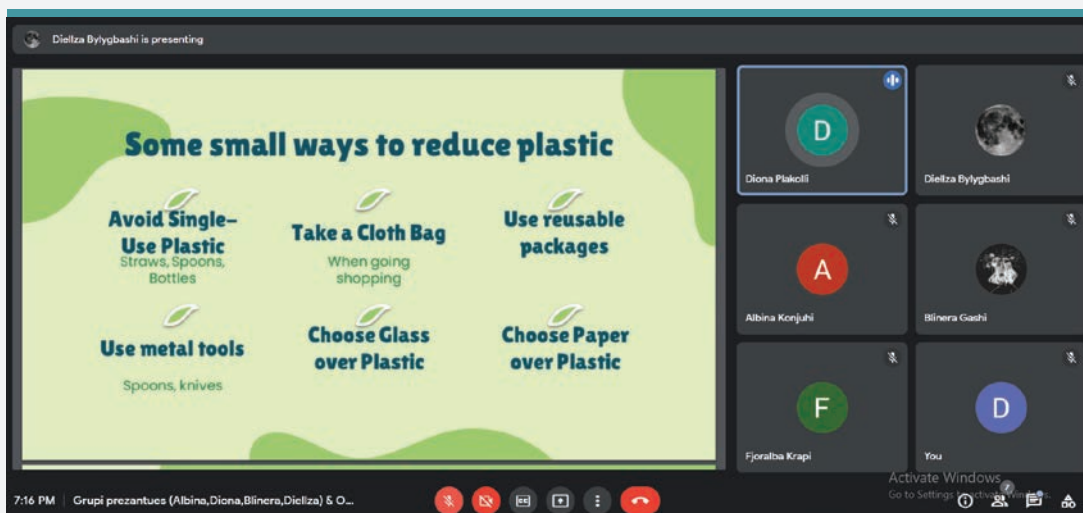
Diellza Bylygbashi is presenting

Some small ways to reduce plastic

Avoid Single-Use Plastic
Straws, Spoons, Bottles

Take a Cloth Bag
When going shopping

Use reusable packages

Use metal tools
Spoons, knives

Choose Glass over Plastic

Choose Paper over Plastic

D
Diona Plakolli

Diellza Bylygbashi

A
Albina Konjuhi

Blinera Gashi

F
Fjoralba Krapi

D
You

Activate Windows
Go to Settings to activate Windows.

7:16 PM | Grupi prezantues (Albina,Diona,Blinera,Diellza) & O...

CC

7